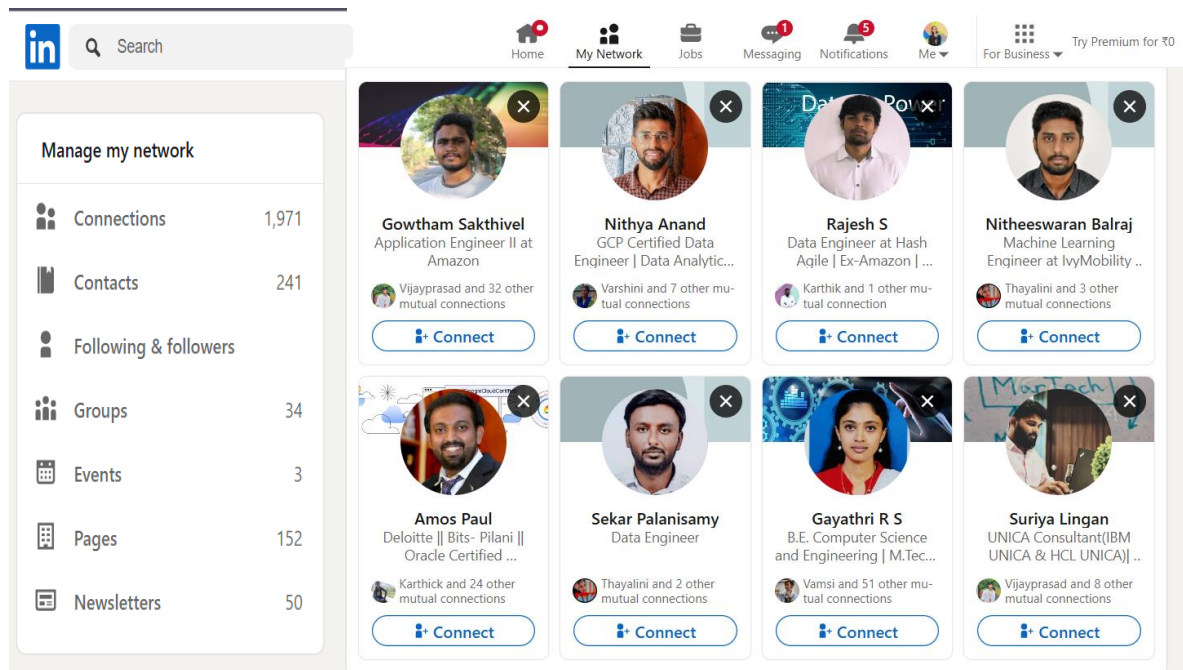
in Search

Home My Network Jobs 1 Messaging 5 Notifications Me For Business Try Premium for ₹0

Manage my network

Connections 1,971

Contacts 241

Following & followers

Groups 34

Events 3

Pages 152

Newsletters 50

Gowtham Sakthivel
Application Engineer II at Amazon
Vijayprasad and 32 other mutual connections
Connect

Nithya Anand
GCP Certified Data Engineer | Data Analytic...
Varshini and 7 other mutual connections
Connect

Rajesh S
Data Engineer at Hash Agile | Ex-Amazon | ...
Karthik and 1 other mutual connection
Connect

Nitheeswaran Balraj
Machine Learning Engineer at IvyMobility ..
Thayalini and 3 other mutual connections
Connect

Amos Paul
Deloitte || Bits- Pilani || Oracle Certified ...
Karthick and 24 other mutual connections
Connect

Sekar Palanisamy
Data Engineer
Thayalini and 2 other mutual connections
Connect

Gayathri R S
B.E. Computer Science and Engineering | M.Tec...
Vamsi and 51 other mutual connections
Connect

Suriya Lingan
UNICA Consultant(IBM UNICA & HCL UNICA)| ..
Vijayprasad and 8 other mutual connections
Connect